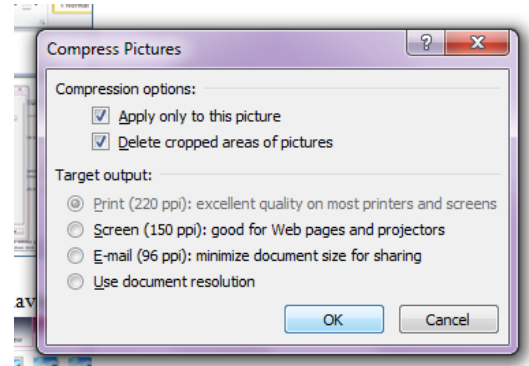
1 Normal

Compress Pictures

?

X

Compression options:

Apply only to this picture

Delete cropped areas of pictures

Target output:

Print (220 ppi): excellent quality on most printers and screens

Screen (150 ppi): good for Web pages and projectors

E-mail (96 ppi): minimize document size for sharing

Use document resolution

av

OK

Cancel